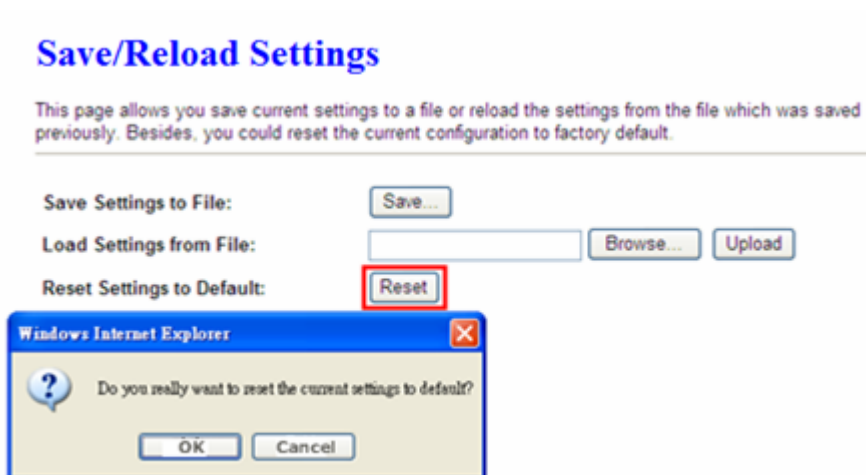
Save/Reload Settings

This page allows you save current settings to a file or reload the settings from the file which was saved previously. Besides, you could reset the current configuration to factory default.

Save Settings to File: Save...

Load Settings from File: Browse... Upload

Reset Settings to Default: Reset

Windows Internet Explorer

Do you really want to reset the current settings to default?

OK Cancel